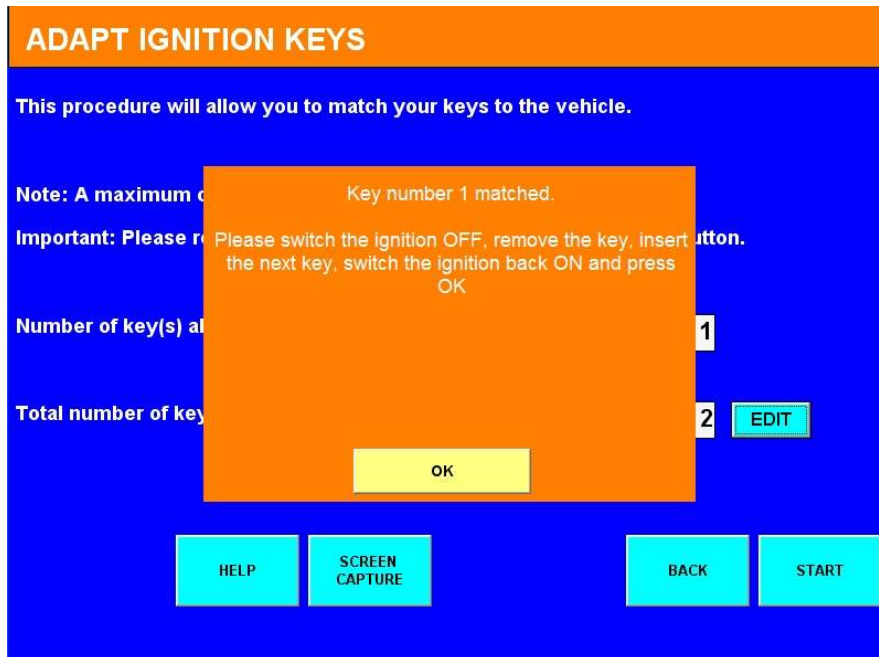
ADAPT IGNITION KEYS

This procedure will allow you to match your keys to the vehicle.

Note: A maximum c

Important: Please r utton.

Key number 1 matched.

Please switch the ignition OFF, remove the key, insert the next key, switch the ignition back ON and press OK

Number of key(s) al 1

Total number of key 2 EDIT

OK

HELP

SCREEN CAPTURE

BACK

START